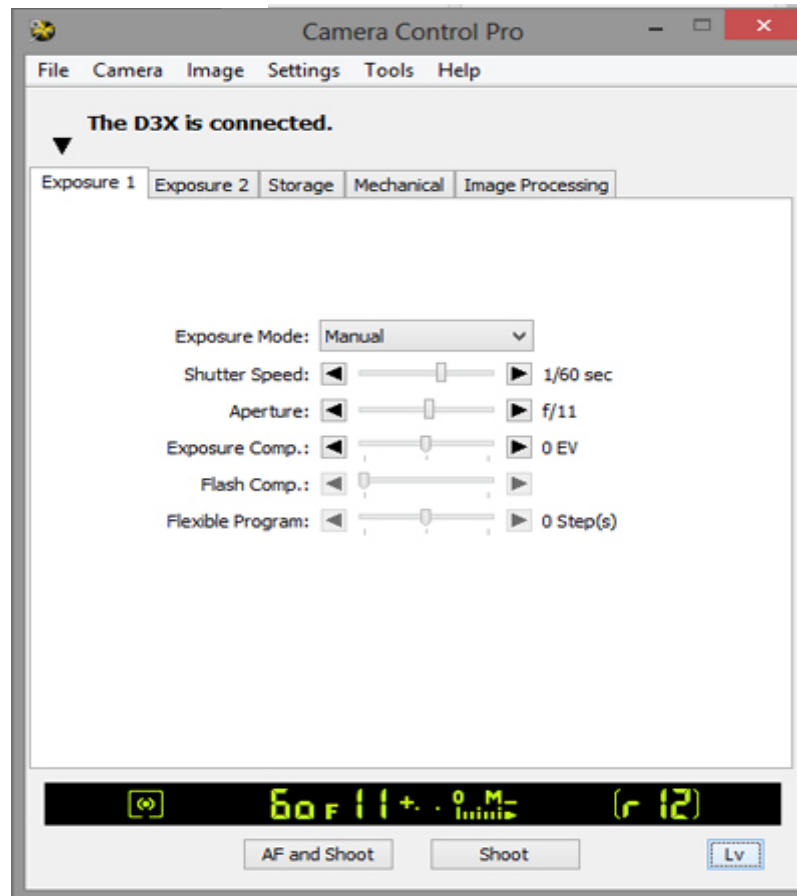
Camera Control Pro

File Camera Image Settings Tools Help

The D3X is connected.

Exposure 1 | Exposure 2 | Storage | Mechanical | Image Processing

Exposure Mode: Manual

Shutter Speed: 1/60 sec

Aperture: f/11

Exposure Comp.: 0 EV

Flash Comp.:

Flexible Program: 0 Step(s)

60 F 11 [r 12]

AF and Shoot

Shoot

Lv